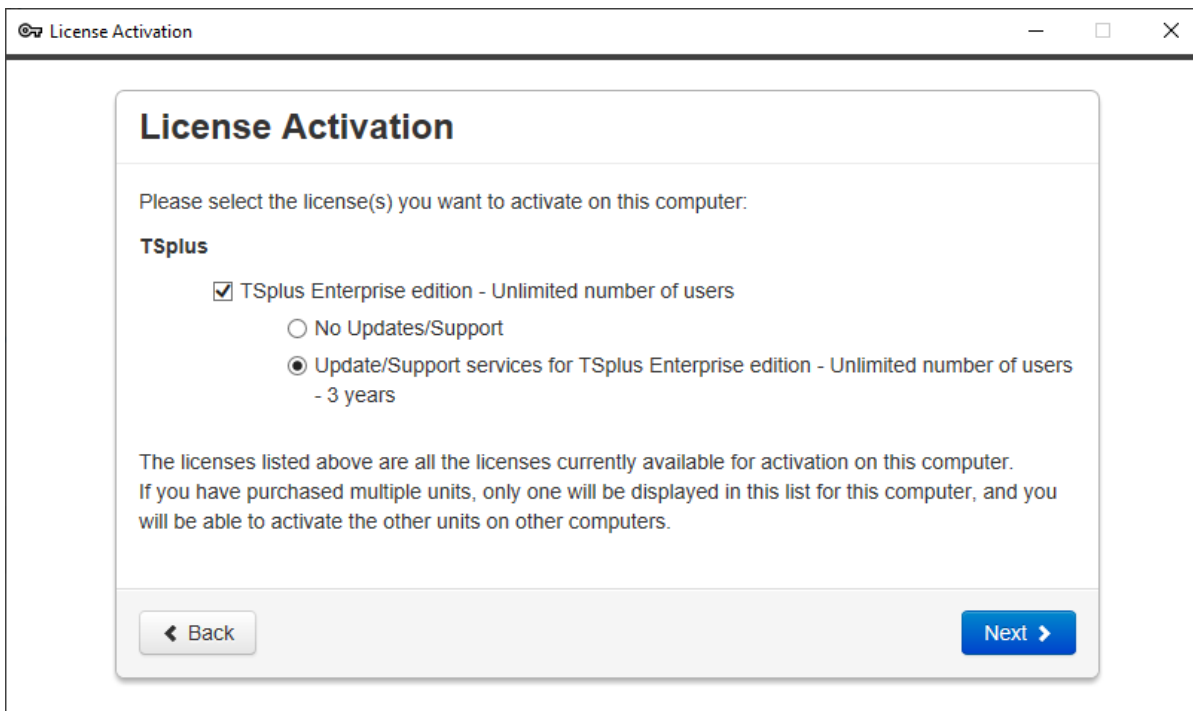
License Activation

License Activation

Please select the license(s) you want to activate on this computer:

TSplus

TSplus Enterprise edition - Unlimited number of users

No Updates/Support

Update/Support services for TSplus Enterprise edition - Unlimited number of users - 3 years

The licenses listed above are all the licenses currently available for activation on this computer.
If you have purchased multiple units, only one will be displayed in this list for this computer, and you will be able to activate the other units on other computers.

Back

Next